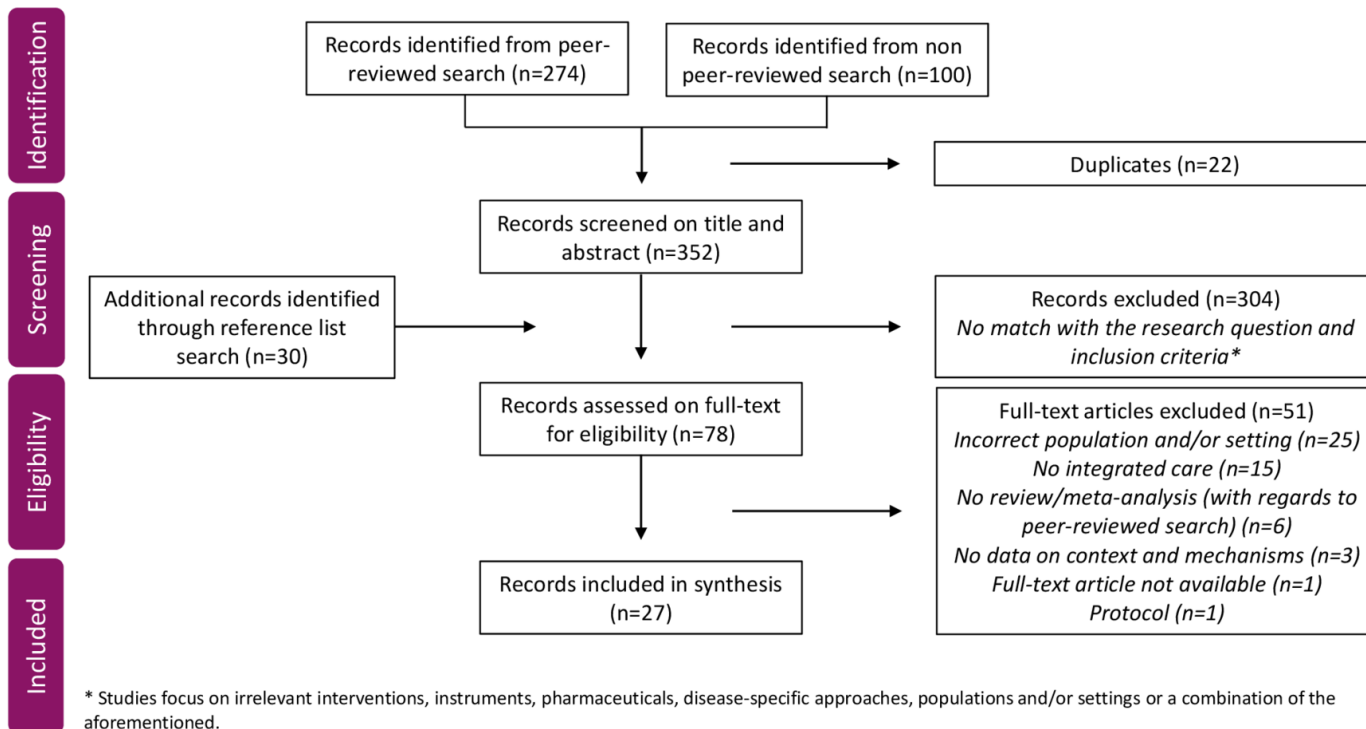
Identification

Records identified from peer-reviewed search (n=274)

Records identified from non peer-reviewed search (n=100)

Duplicates (n=22)

Screening

Records screened on title and abstract (n=352)

Additional records identified through reference list search (n=30)

Records excluded (n=304)
*No match with the research question and inclusion criteria**

Eligibility

Records assessed on full-text for eligibility (n=78)

Full-text articles excluded (n=51)
*Incorrect population and/or setting (n=25)*
*No integrated care (n=15)*
*No review/meta-analysis (with regards to peer-reviewed search) (n=6)*
*No data on context and mechanisms (n=3)*
*Full-text article not available (n=1)*
*Protocol (n=1)*

Included

Records included in synthesis (n=27)

* Studies focus on irrelevant interventions, instruments, pharmaceuticals, disease-specific approaches, populations and/or settings or a combination of the aforementioned.